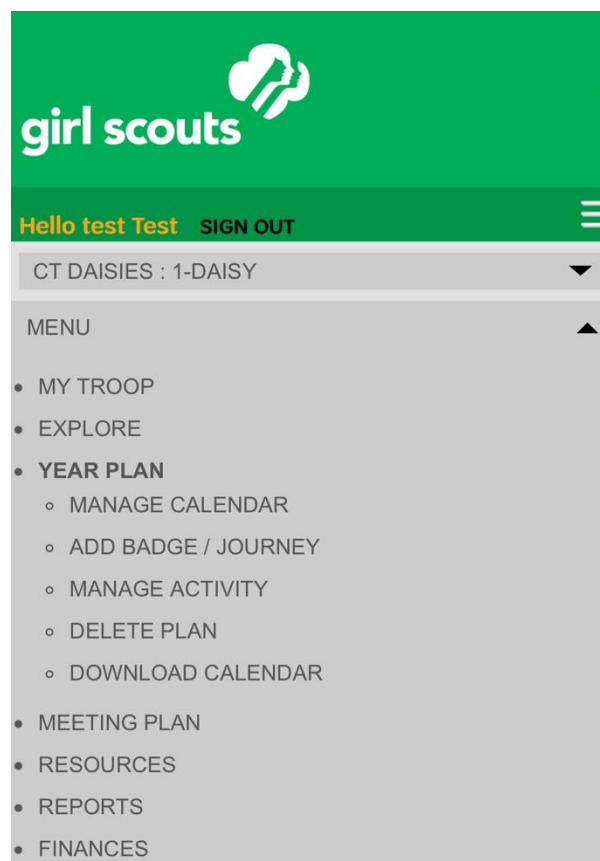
girl scouts

Hello test Test SIGN OUT

CT DAISIES : 1-DAISY

MENU

- MY TROOP
- EXPLORE
- YEAR PLAN
  - MANAGE CALENDAR
  - ADD BADGE / JOURNEY
  - MANAGE ACTIVITY
  - DELETE PLAN
  - DOWNLOAD CALENDAR
- MEETING PLAN
- RESOURCES
- REPORTS
- FINANCES